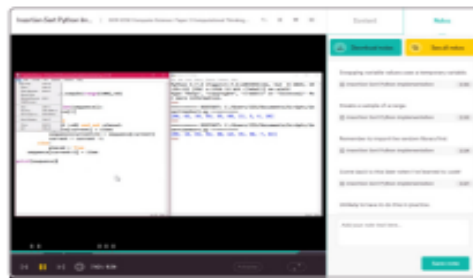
Insertion Sort Python Im...

Content

Notes

Download notes

Email notes

Swapping variable values uses a temporary variable

Insertion Sort Python implementation

Create a sample of a range

Insertion Sort Python implementation

Remember to import the random library first

Insertion Sort Python implementation

Insertion Sort Python implementation

Insertion Sort Python implementation

Save note